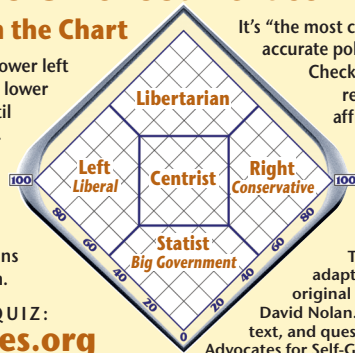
n the Chart

ower left
lower
il

ns
n.

QUIZ:
es.org

It's "the most c
accurate pol
Check
re
aff

Libertarian

Left
Liberal

Centrist

Right
Conservative

Statist
Big Government

100
80
60
40
20
0
20
40
60
80
100

T
adapt
original
David Nolan.
text, and ques
Advocates for Self-G